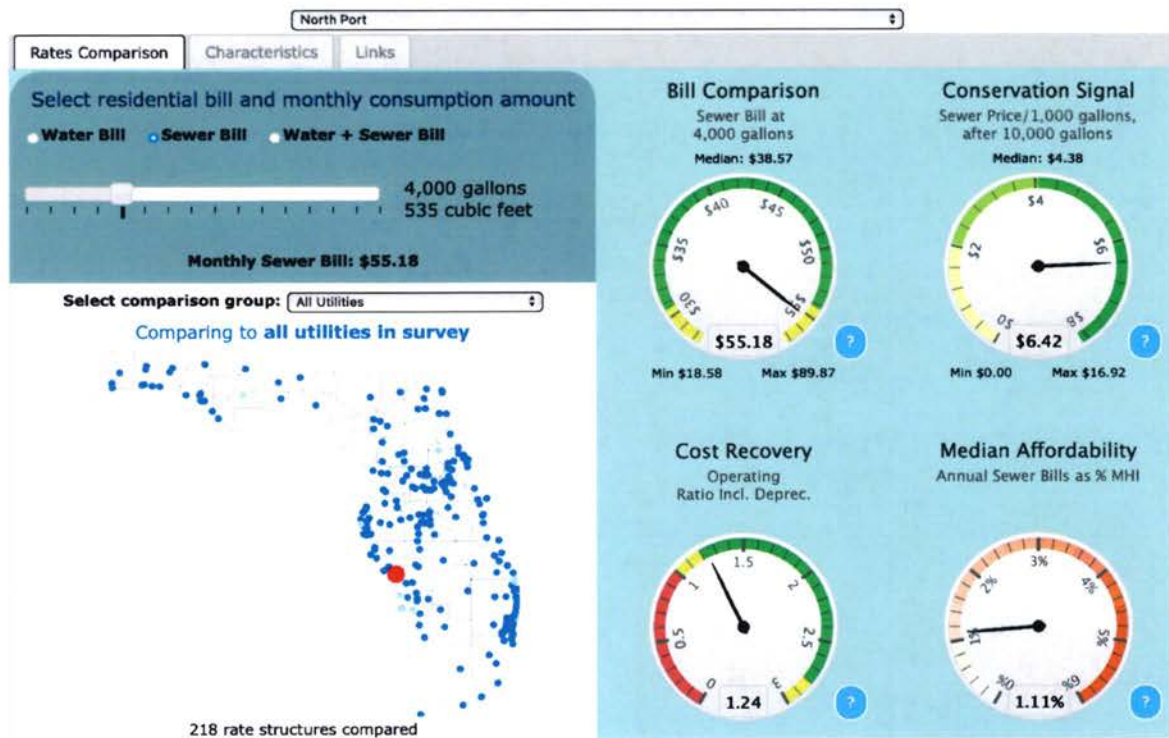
North Port

Rates Comparison | Characteristics | Links

Select residential bill and monthly consumption amount

Water Bill | Sewer Bill | Water + Sewer Bill

4,000 gallons
535 cubic feet

Monthly Sewer Bill: $55.18

Select comparison group: All Utilities

Comparing to all utilities in survey

218 rate structures compared

Bill Comparison
Sewer Bill at 4,000 gallons
Median: $38.57
$30 $35 $40 $45 $50 $55
$55.18
?
Min $18.58 Max $89.87

Conservation Signal
Sewer Price/1,000 gallons, after 10,000 gallons
Median: $4.38
$0 $2 $4 $6 $8
$6.42
?
Min $0.00 Max $16.92

Cost Recovery
Operating Ratio Incl. Deprec.
0 0.5 1 1.5 2 2.5 3
1.24
?

Median Affordability
Annual Sewer Bills as % MHI
0% 1% 2% 3% 4% 5% 6%
1.11%
?